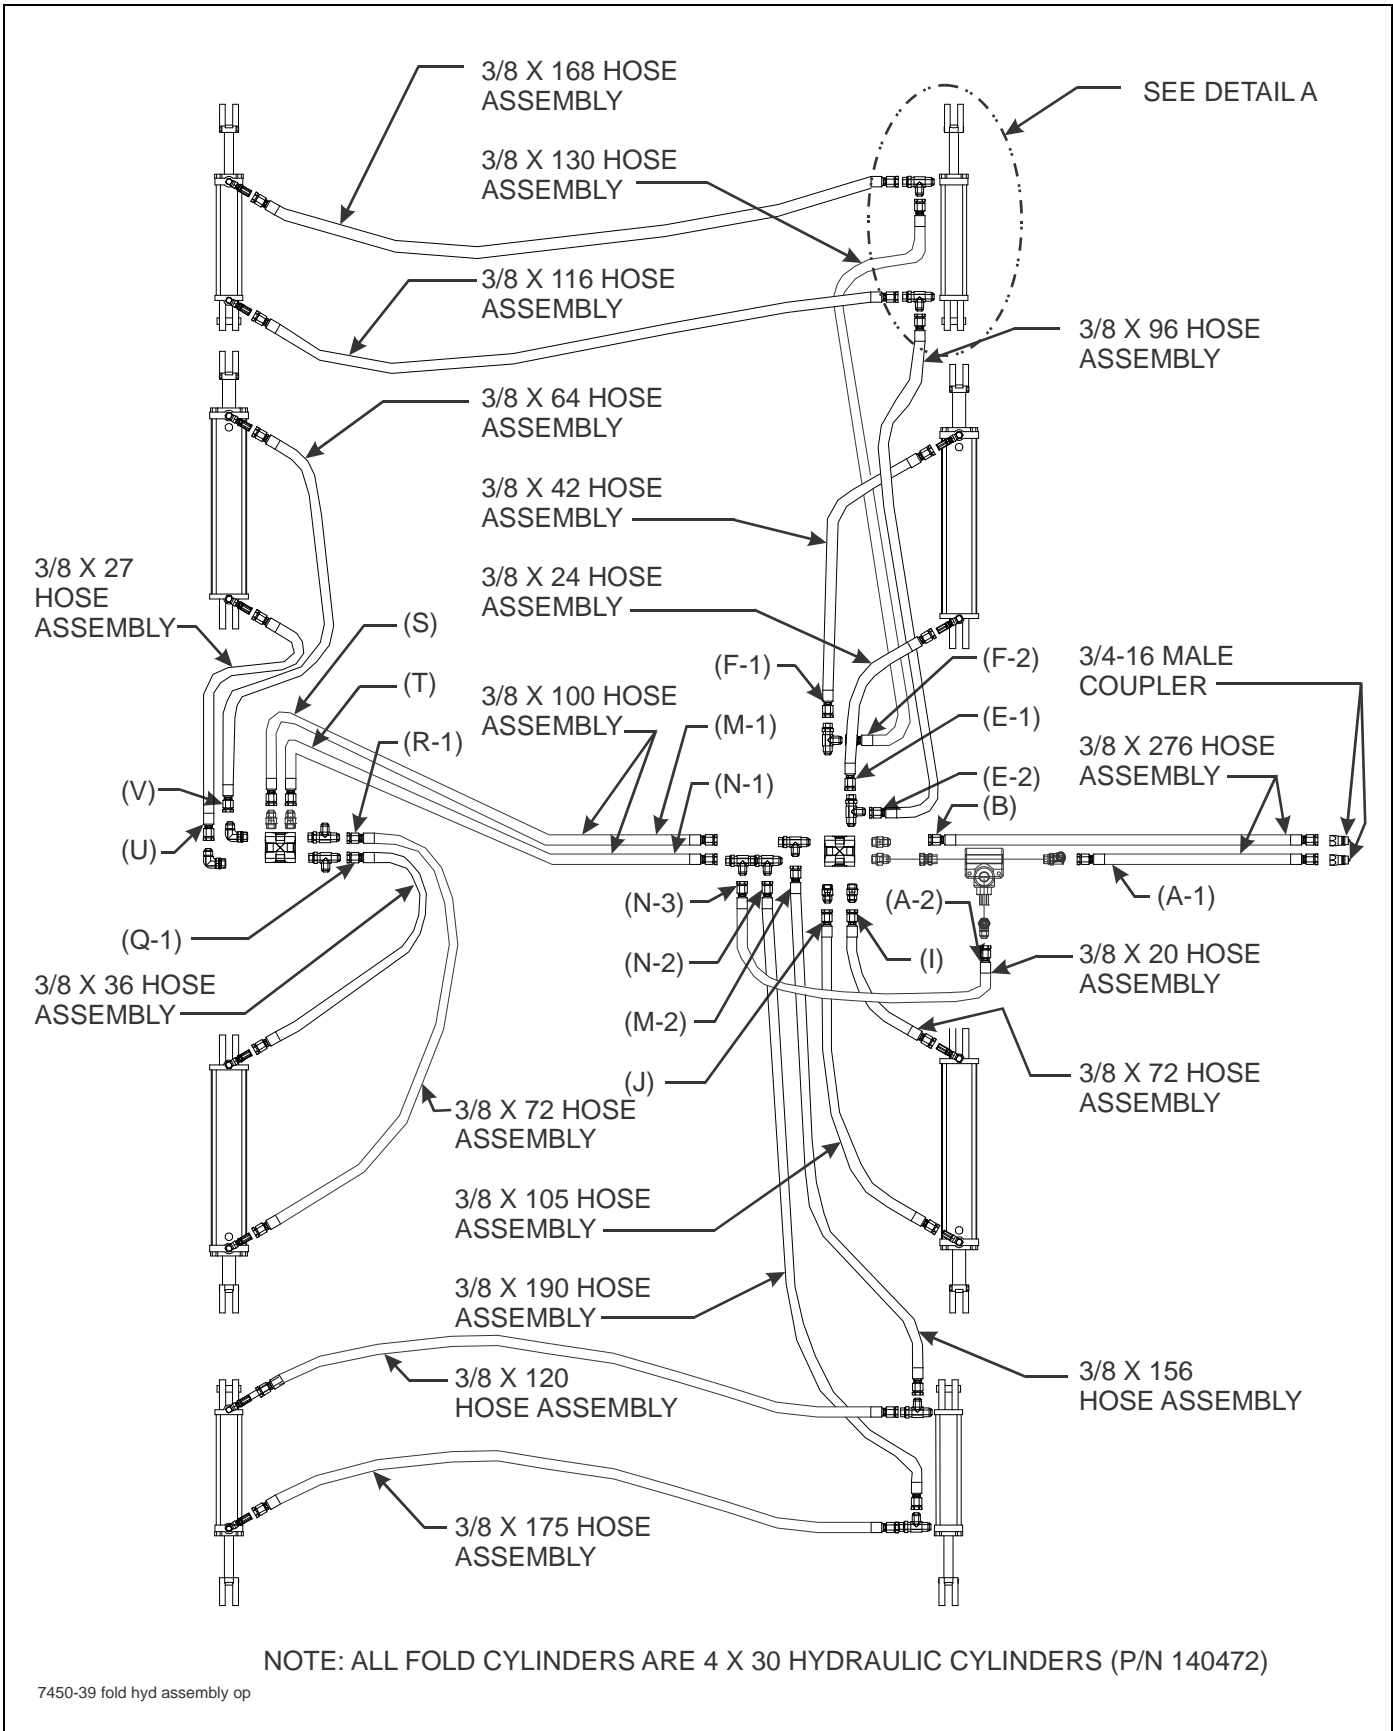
3/8 X 168 HOSE ASSEMBLY

SEE DETAIL A

3/8 X 130 HOSE ASSEMBLY

3/8 X 116 HOSE ASSEMBLY

3/8 X 96 HOSE ASSEMBLY

3/8 X 64 HOSE ASSEMBLY

3/8 X 42 HOSE ASSEMBLY

3/8 X 24 HOSE ASSEMBLY

3/8 X 27 HOSE ASSEMBLY

(S)

(T)

(F-1)

(F-2)

3/4-16 MALE COUPLER

3/8 X 100 HOSE ASSEMBLY

(M-1)

(E-1)

3/8 X 276 HOSE ASSEMBLY

(R-1)

(N-1)

(E-2)

(V)

(B)

(U)

(A-1)

(N-3)

(A-2)

(Q-1)

(N-2)

(I)

3/8 X 20 HOSE ASSEMBLY

3/8 X 36 HOSE ASSEMBLY

(M-2)

3/8 X 72 HOSE ASSEMBLY

(J)

3/8 X 72 HOSE ASSEMBLY

3/8 X 105 HOSE ASSEMBLY

3/8 X 190 HOSE ASSEMBLY

3/8 X 156 HOSE ASSEMBLY

3/8 X 120 HOSE ASSEMBLY

3/8 X 175 HOSE ASSEMBLY

NOTE: ALL FOLD CYLINDERS ARE 4 X 30 HYDRAULIC CYLINDERS (P/N 140472)

7450-39 fold hyd assembly op